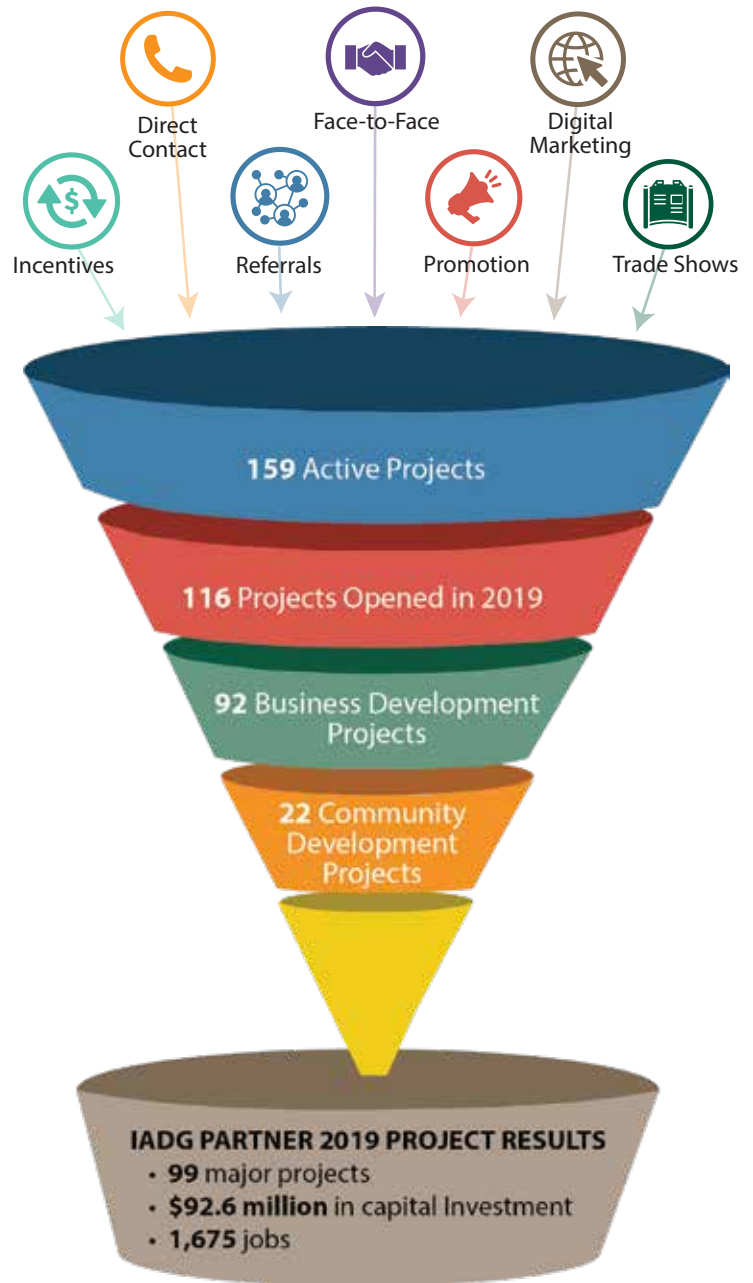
Direct Contact

Face-to-Face

Digital Marketing

Incentives

Referrals

Promotion

Trade Shows

159 Active Projects

116 Projects Opened in 2019

92 Business Development Projects

22 Community Development Projects

IADG PARTNER 2019 PROJECT RESULTS
• 99 major projects
• $92.6 million in capital Investment
• 1,675 jobs